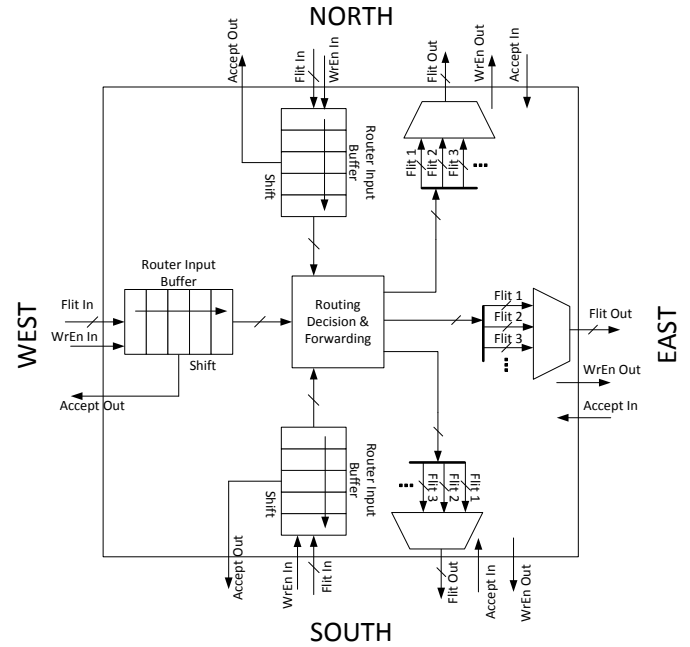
NORTH

Accept Out
Flit In
WrEn In
Flit Out
WrEn Out
Accept In

Router Input Buffer
Shift

Flit 1
Flit 2
Flit 3
...

WEST

Flit In
WrEn In
Router Input Buffer
Shift
Accept Out

Routing Decision & Forwarding

Flit 1
Flit 2
Flit 3
...
Flit Out

EAST

WrEn Out
Accept In

Router Input Buffer
Shift

...
Flit 3
Flit 2
Flit 1

Accept Out
WrEn In
Flit In
Flit Out
Accept In
WrEn Out

SOUTH